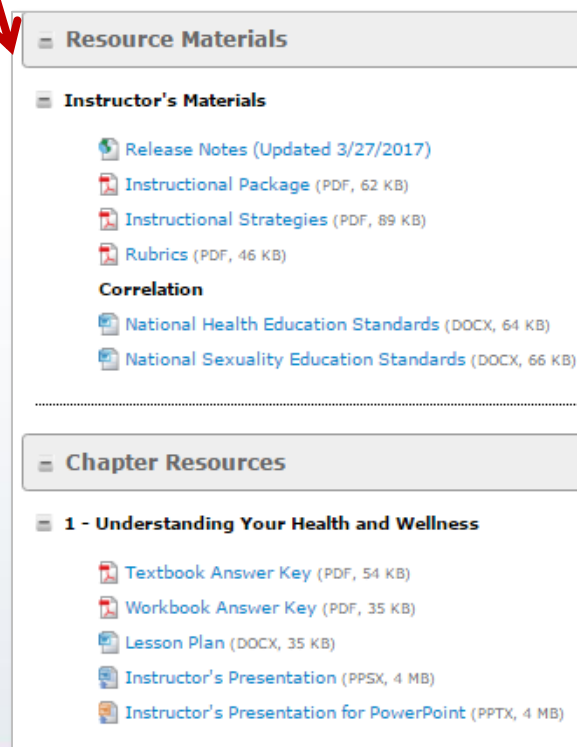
Resource Materials

Instructor's Materials

Release Notes (Updated 3/27/2017)

Instructional Package (PDF, 62 KB)

Instructional Strategies (PDF, 89 KB)

Rubrics (PDF, 46 KB)

Correlation

National Health Education Standards (DOCX, 64 KB)

National Sexuality Education Standards (DOCX, 66 KB)

Chapter Resources

1 - Understanding Your Health and Wellness

Textbook Answer Key (PDF, 54 KB)

Workbook Answer Key (PDF, 35 KB)

Lesson Plan (DOCX, 35 KB)

Instructor's Presentation (PPSX, 4 MB)

Instructor's Presentation for PowerPoint (PPTX, 4 MB)